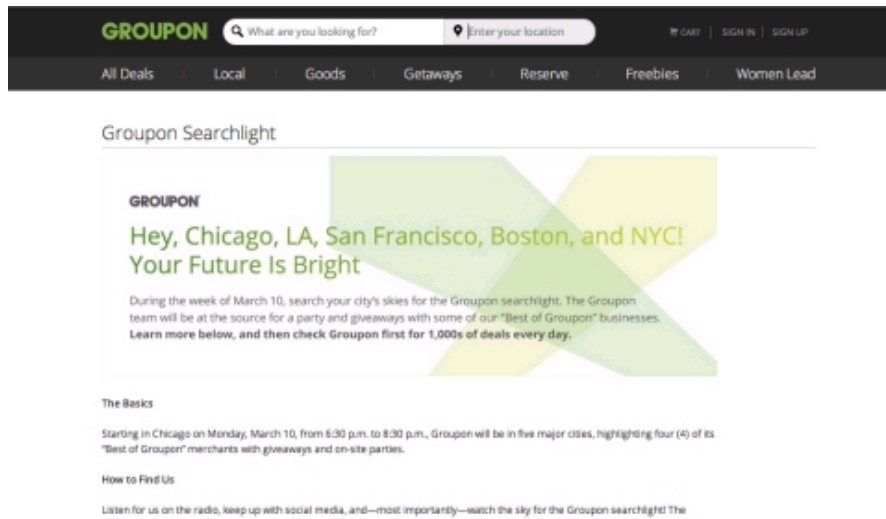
GROUPON What are you looking for? Enter your location CART | SIGN IN | SIGN UP

All Deals Local Goods Getaways Reserve Freebies Women Lead

Groupon Searchlight

GROUPON

Hey, Chicago, LA, San Francisco, Boston, and NYC! Your Future Is Bright

During the week of March 10, search your city's skies for the Groupon searchlight. The Groupon team will be at the source for a party and giveaways with some of our "Best of Groupon" businesses. **Learn more below, and then check Groupon first for 1,000s of deals every day.**

The Basics

Starting in Chicago on Monday, March 10, from 6:30 p.m. to 8:30 p.m., Groupon will be in five major cities, highlighting four (4) of its "Best of Groupon" merchants with giveaways and on-site parties.

How to Find Us

Listen for us on the radio, keep up with social media, and—most importantly—watch the sky for the Groupon searchlight! The